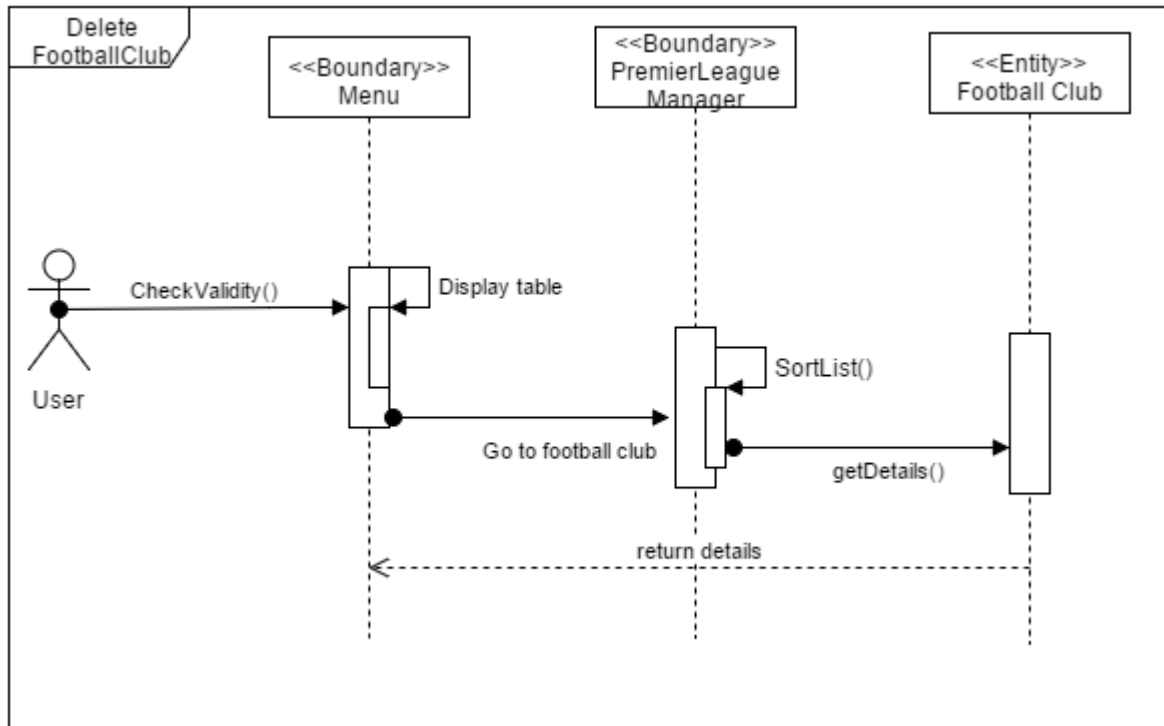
Delete FootballClub

<<Boundary>>
Menu

<<Boundary>>
PremierLeague
Manager

<<Entity>>
Football Club

CheckValidity()

Display table

User

SortList()

Go to football club

getDetails()

return details